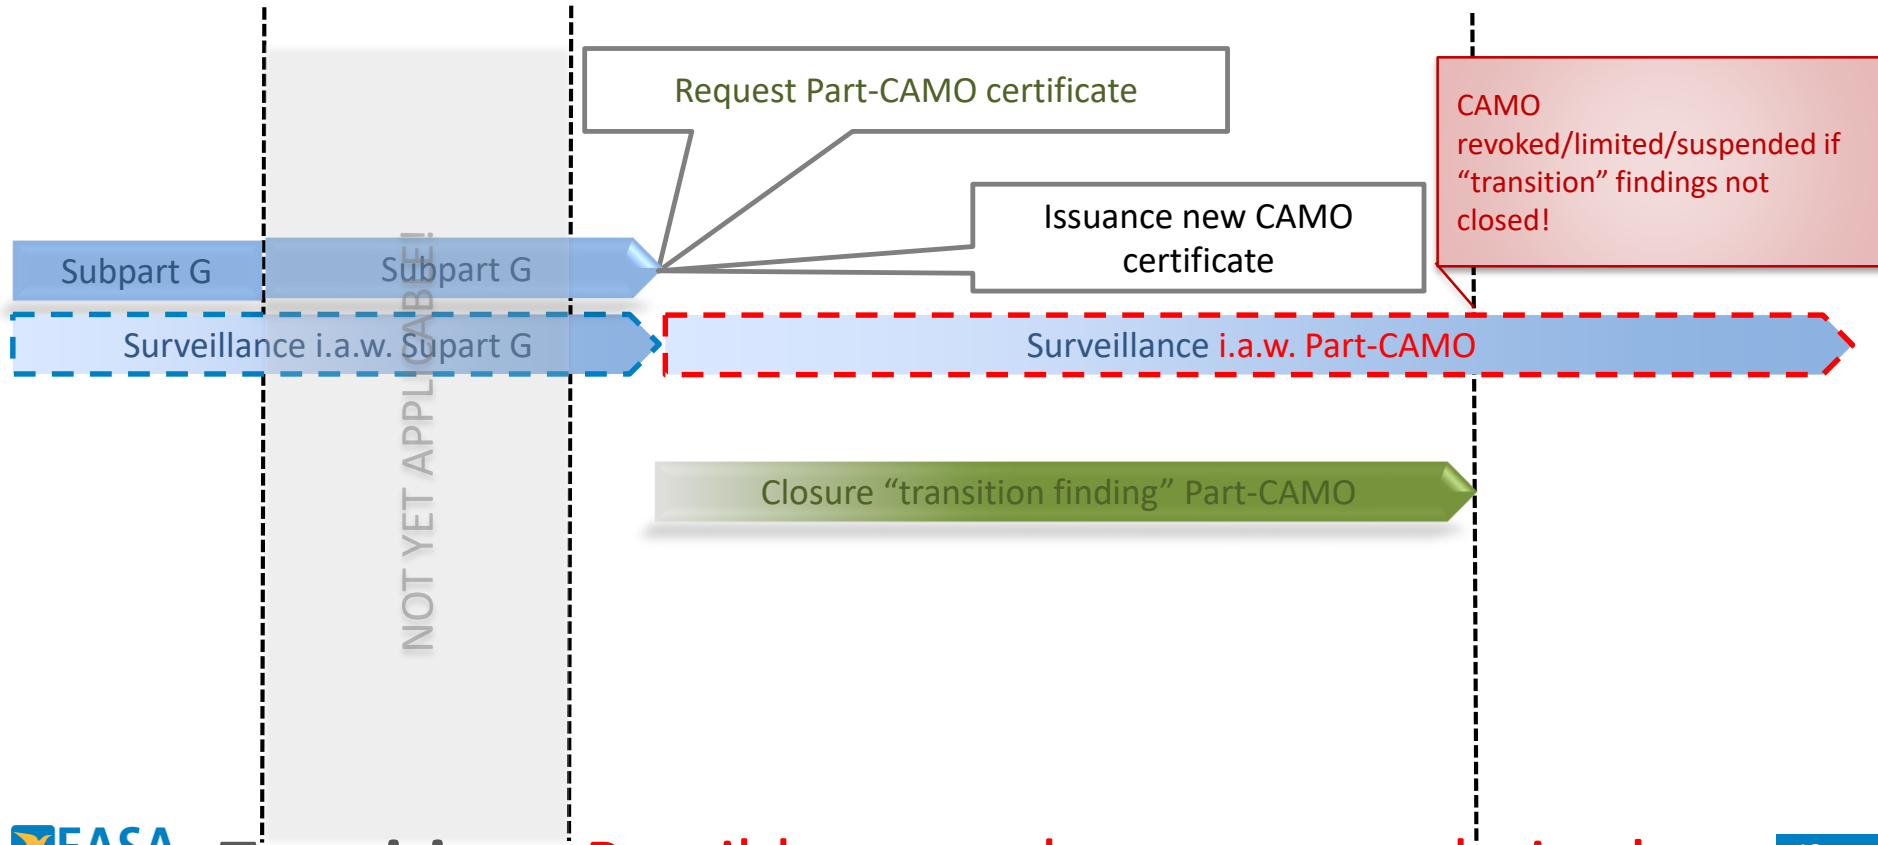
Request Part-CAMO certificate

CAMO revoked/limited/suspended if “transition” findings not closed!

Issuance new CAMO certificate

Subpart G

Subpart G

NOT YET APPLICABLE!

Surveillance i.a.w. Supart G

Surveillance i.a.w. Part-CAMO

Closure “transition finding” Part-CAMO

EASA

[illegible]